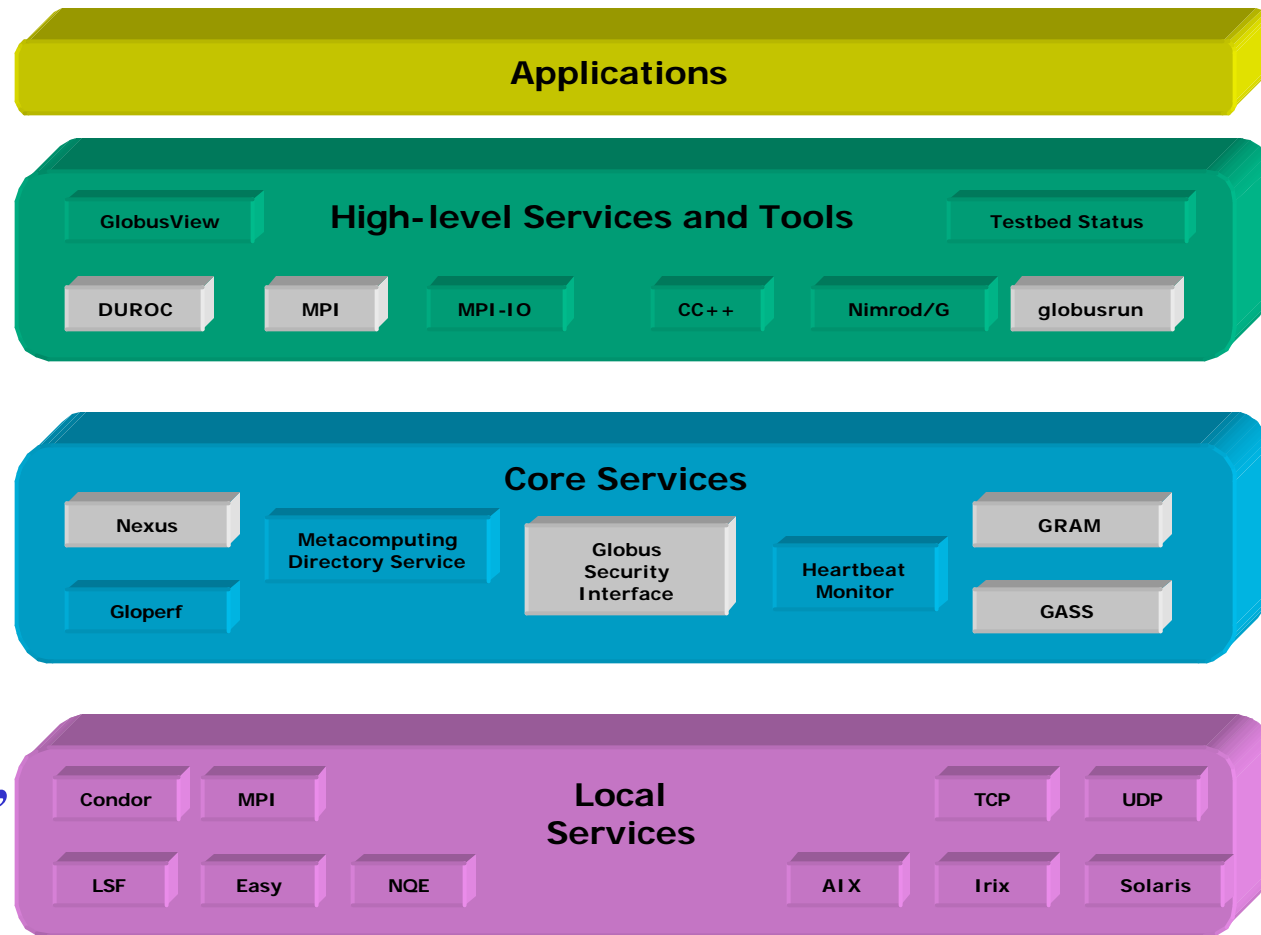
Applications

High-level Services and Tools

GlobusView

Testbed Status

DUROC

MPI

MPI-IO

CC++

Nimrod/G

globusrun

Core Services

Nexus

Metacomputing Directory Service

Globus Security Interface

Heartbeat Monitor

GRAM

Gloperf

GASS

Local Services

Condor

MPI

TCP

UDP

LSF

Easy

NQE

AIX

Irix

Solaris